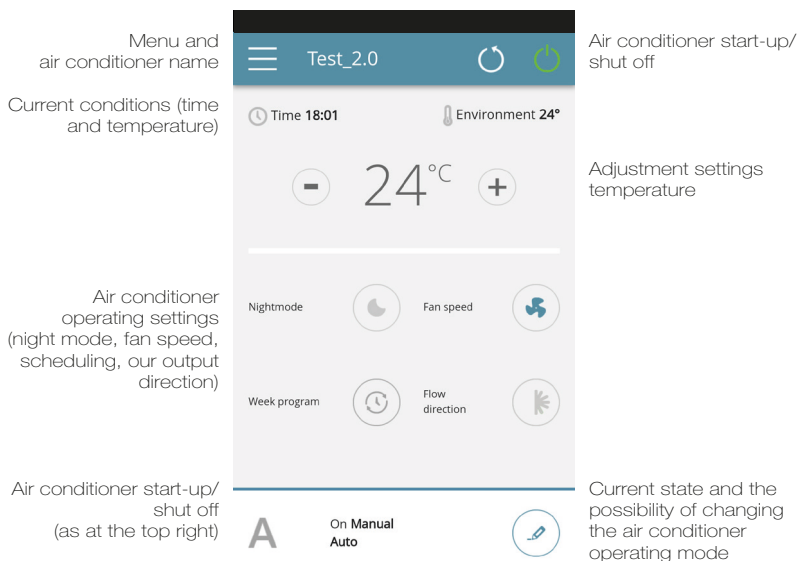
Menu and air conditioner name

Test_2.0

Air conditioner start-up/ shut off

Current conditions (time and temperature)

Time 18:01

Environment 24°

- 24°C +

Adjustment settings temperature

Air conditioner operating settings (night mode, fan speed, scheduling, our output direction)

Nightmode

Fan speed

Week program

Flow direction

Air conditioner start-up/ shut off (as at the top right)

A

On Manual
Auto

Current state and the possibility of changing the air conditioner operating mode